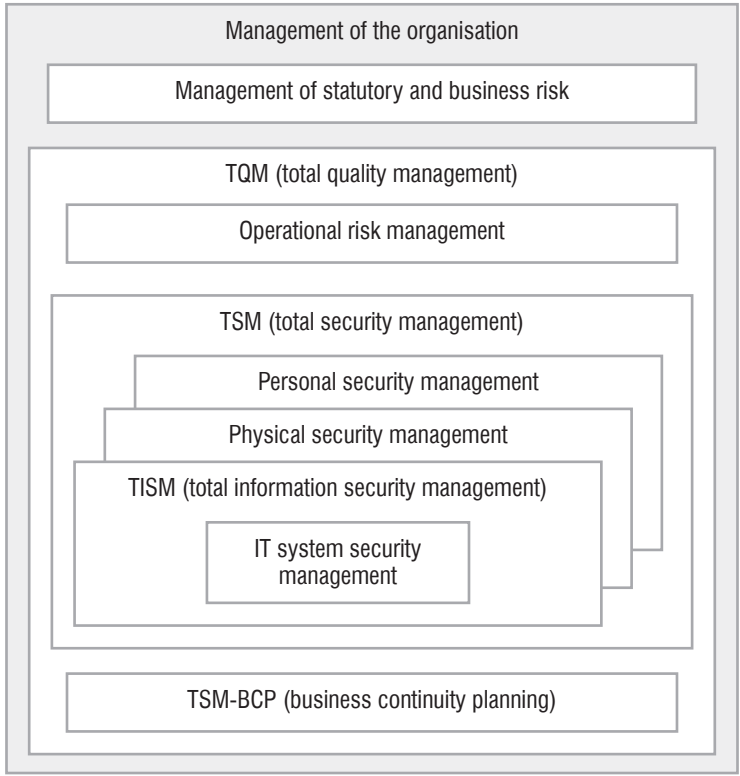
Management of the organisation

Management of statutory and business risk

TQM (total quality management)

Operational risk management

TSM (total security management)

Personal security management

Physical security management

TISM (total information security management)

IT system security management

TSM-BCP (business continuity planning)